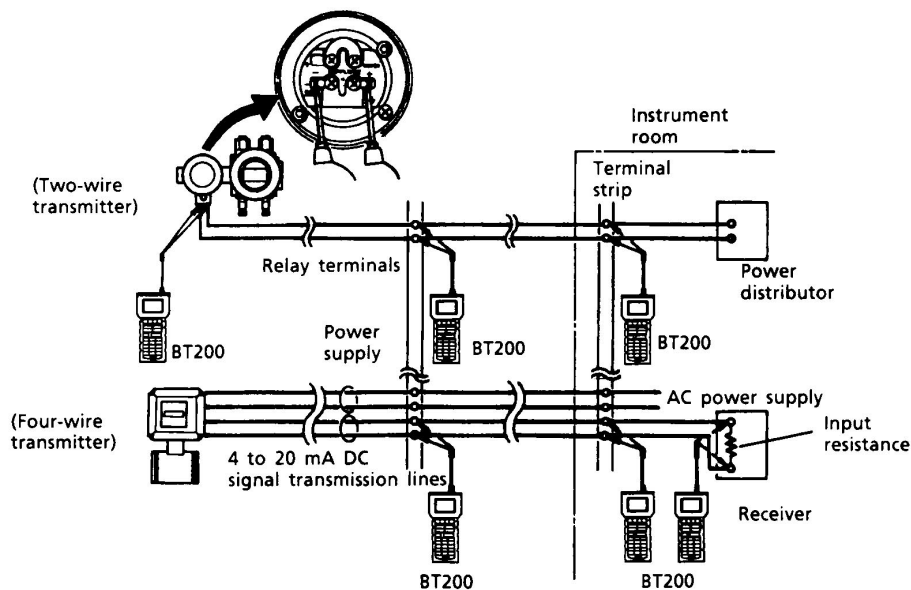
Instrument room

Terminal strip

(Two-wire transmitter)

Relay terminals

Power distributor

BT200

Power supply

BT200

BT200

AC power supply

(Four-wire transmitter)

Input resistance

4 to 20 mA DC signal transmission lines

Receiver

BT200

BT200